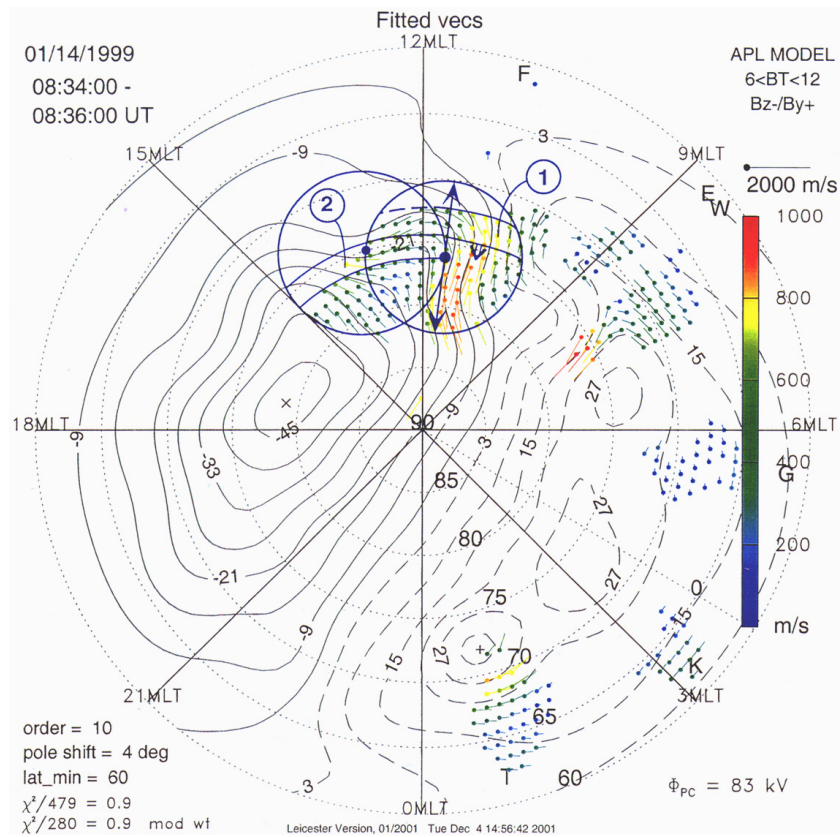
Fitted vecs

01/14/1999
08:34:00 -
08:36:00 UT

12MLT

APL MODEL
6<BT<12
Bz-/By+

F

3

15MLT

-9

9MLT

E
W

2000 m/s

1

2

21

v

1000

800

600

400

200

m/s

15

27

18MLT

-9

-45

90

-9

3

15

6MLT

-33

85

G

-27

80

-21

27

0

-9

75

15

15

27

70

K

21MLT

3MLT

65

order = 10
pole shift = 4 deg
lat_min = 60
$\chi^2/479 = 0.9$
$\chi^2/280 = 0.9$ mod wt

-3

T

60

0MLT

$\Phi_{PC}$ = 83 kV

Leicester Version, 01/2001 Tue Dec 4 14:56:42 2001